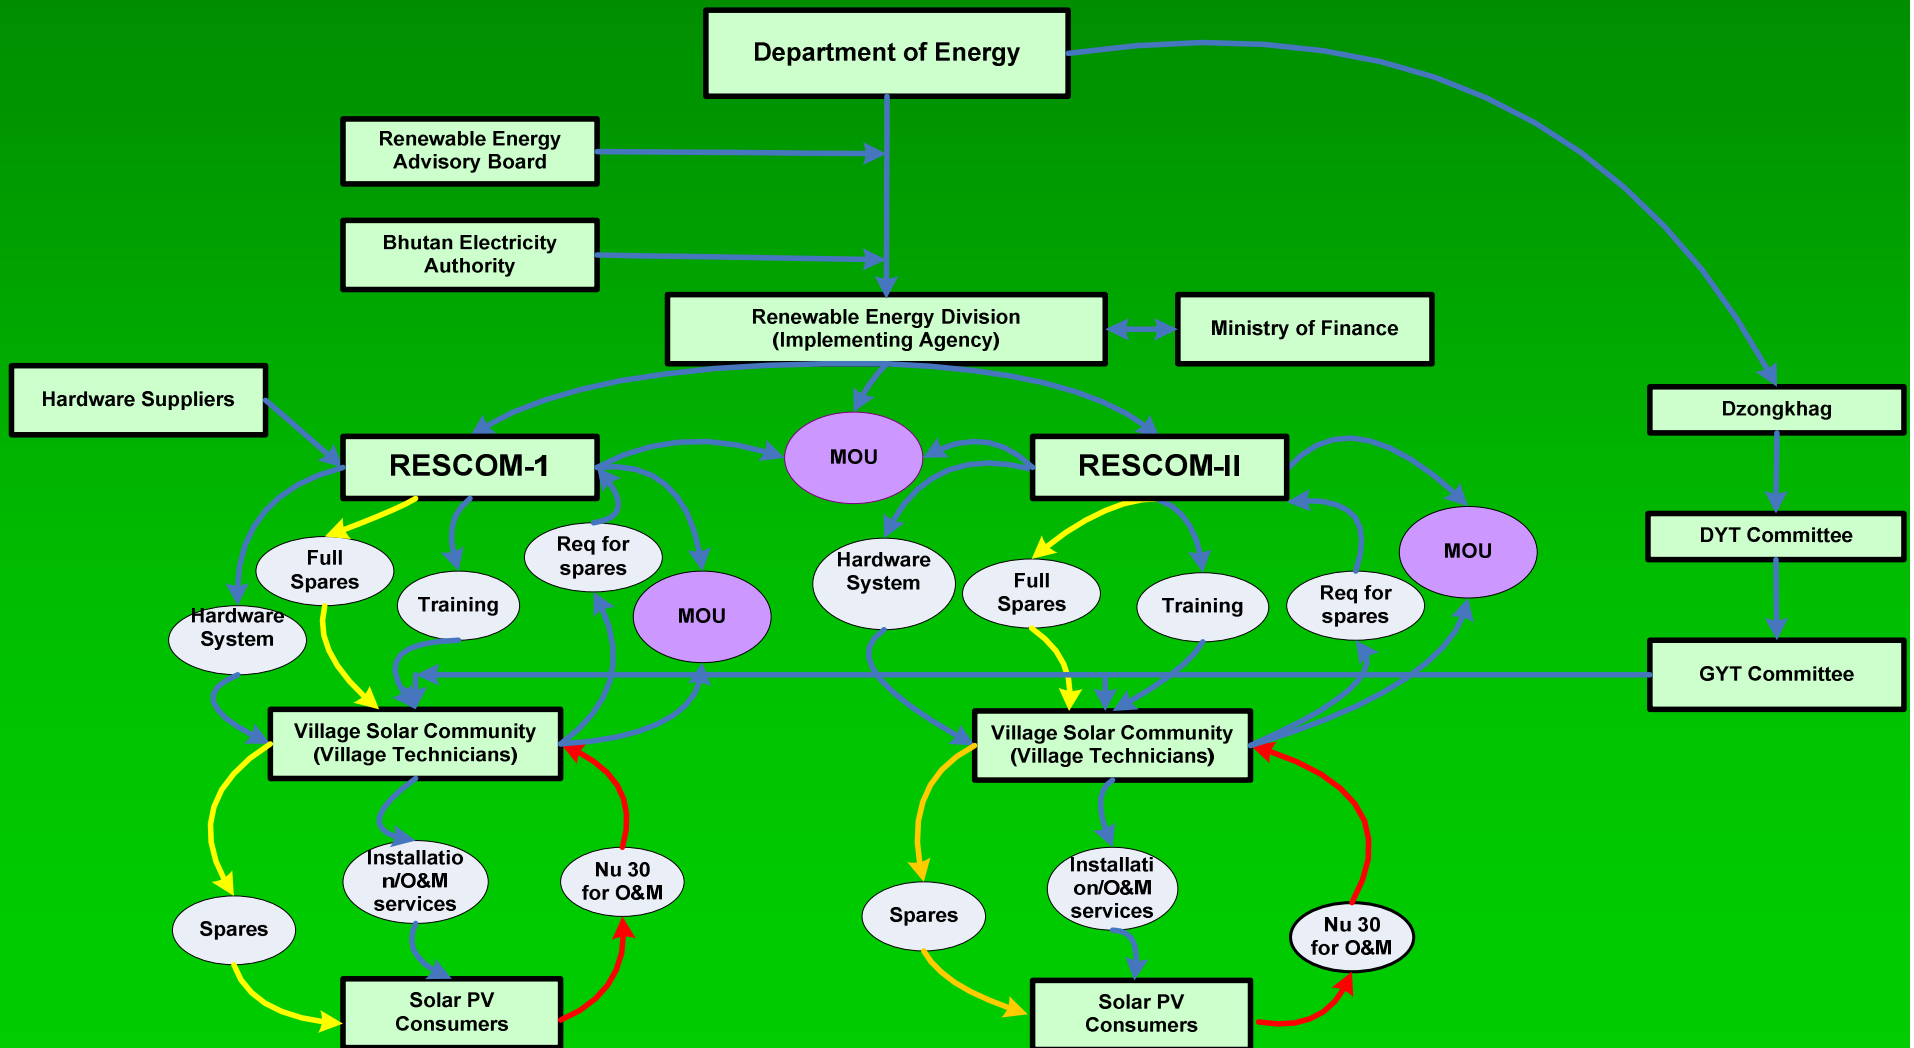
Department of Energy

Renewable Energy Advisory Board

Bhutan Electricity Authority

Renewable Energy Division (Implementing Agency)

Ministry of Finance

Hardware Suppliers

Dzongkhag

RESCOM-1

MOU

RESCOM-II

DYT Committee

Full Spares

Training

Req for spares

MOU

Hardware System

Hardware System

Full Spares

Training

Req for spares

MOU

GYT Committee

Village Solar Community (Village Technicians)

Village Solar Community (Village Technicians)

Installation/O&M services

Nu 30 for O&M

Spares

Solar PV Consumers

Spares

Installation/O&M services

Nu 30 for O&M

Solar PV Consumers